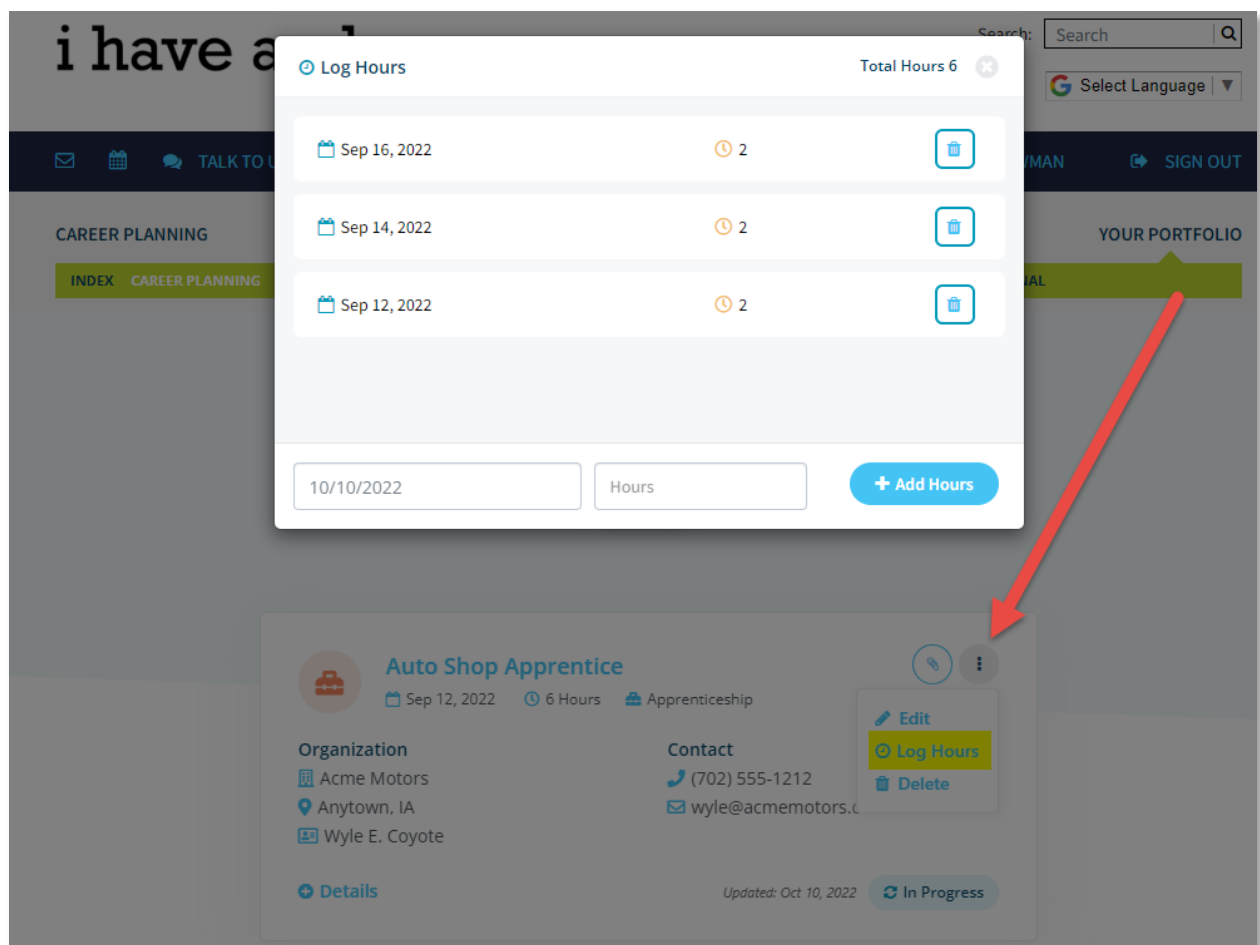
i have a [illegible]

Search: Search

Select Language ▼

TALK TO U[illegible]

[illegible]WMAN

SIGN OUT

CAREER PLANNING

YOUR PORTFOLIO

INDEX CAREER PLANNING

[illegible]NAL

Log Hours

Total Hours 6

Sep 16, 2022 2

Sep 14, 2022 2

Sep 12, 2022 2

10/10/2022

Hours

+ Add Hours

Auto Shop Apprentice

Sep 12, 2022 6 Hours Apprenticeship

Edit

Log Hours

Delete

Organization

Acme Motors

Anytown, IA

Wyle E. Coyote

Contact

(702) 555-1212

wyle@acmemotors.c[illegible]

Details

Updated: Oct 10, 2022

In Progress